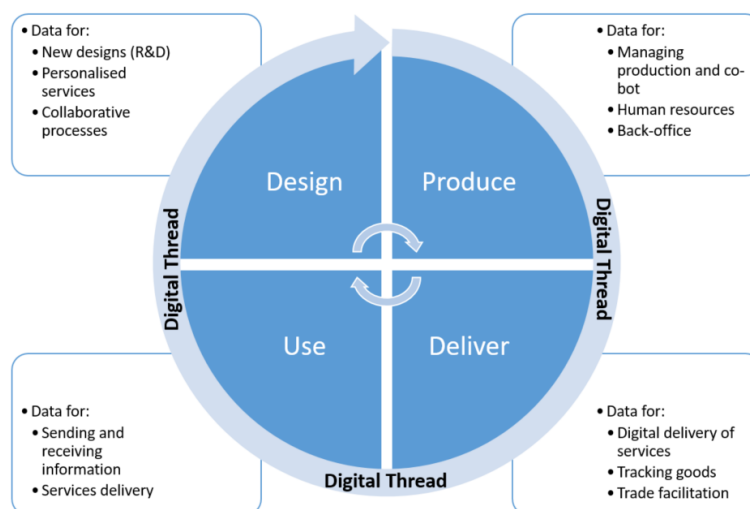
• Data for:
• New designs (R&D)
• Personalised services
• Collaborative processes

• Data for:
• Managing production and co-bot
• Human resources
• Back-office

Design

Produce

Use

Deliver

Digital Thread

Digital Thread

Digital Thread

• Data for:
• Sending and receiving information
• Services delivery

• Data for:
• Digital delivery of services
• Tracking goods
• Trade facilitation